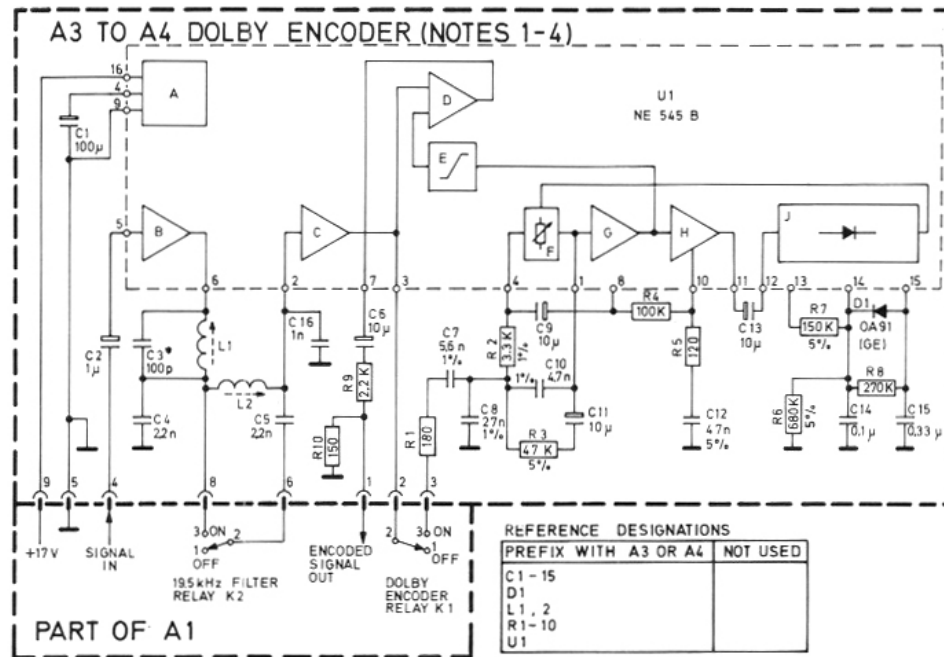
A3 TO A4 DOLBY ENCODER (NOTES 1-4)

16
4
9
A
C1
100µ
U1
NE 545 B
D
E
5
B
C
F
G
H
J
6
2
7
3
4
1
8
10
11
12
13
14
15
C16
1n
C6
10µ
C7
5,6 n
1%
R2
3,3 K
1%
C9
10µ
R4
100K
C13
10µ
R7
150 K
5%
D1
OA91
(GE)
L1
C2
1µ
C3*
100p
L2
R9
2,2 K
C10
4,7 n
1%
R5
120
R8
270K
C4
2,2 n
C5
2,2n
R10
150
R1
180
C8
27 n
1%
C11
10µ
C12
4,7 n
5%
R6
680K
5%
C14
0,1 µ
C15
0,33 µ
R3
47 K
5%
9
5
4
8
6
1
2
3
+17V
SIGNAL IN
3 ON
2
1 OFF
19,5kHz FILTER RELAY K2
ENCODED SIGNAL OUT
2
3 ON
1 OFF
DOLBY ENCODER RELAY K1

REFERENCE DESIGNATIONS

| PREFIX WITH A3 OR A4 | NOT USED |
|---|---|
| C1 - 15<br>D1<br>L1, 2<br>R1 - 10<br>U1 | |

PART OF A1